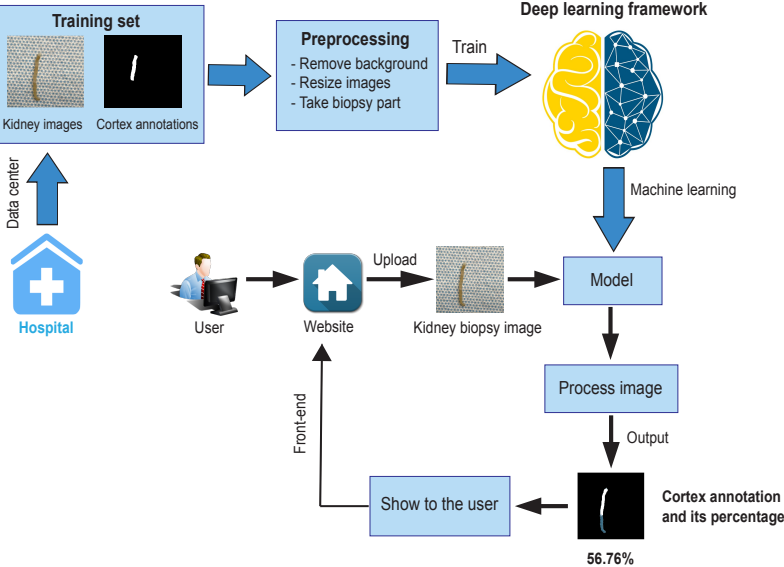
Training set

Kidney images

Cortex annotations

Preprocessing
- Remove background
- Resize images
- Take biopsy part

Train

Deep learning framework

Machine learning

Data center

Hospital

User

Website

Upload

Kidney biopsy image

Model

Process image

Output

Front-end

Show to the user

Cortex annotation and its percentage

56.76%